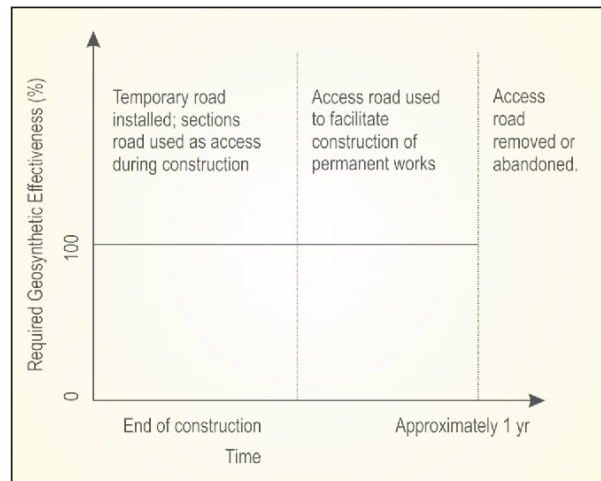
Required Geosynthetic Effectiveness (%)

100

0

Temporary road installed; sections road used as access during construction

Access road used to facilitate construction of permanent works

Access road removed or abandoned.

End of construction

Approximately 1 yr

Time